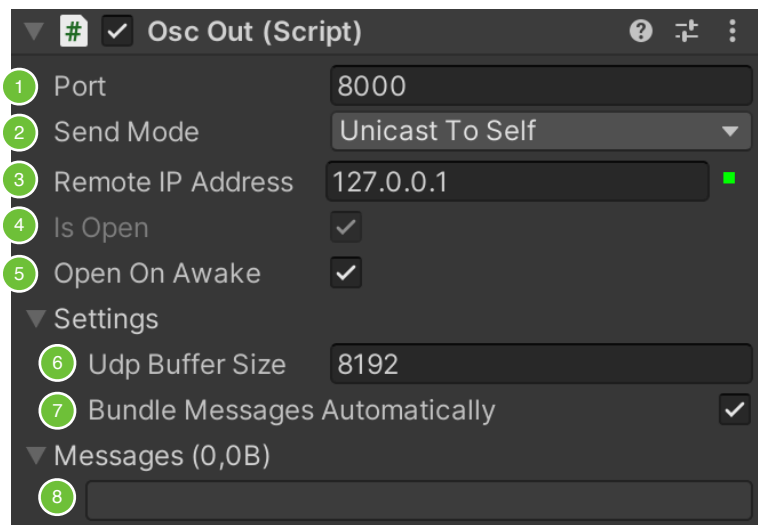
# Osc Out (Script)

1 Port 8000

2 Send Mode Unicast To Self

3 Remote IP Address 127.0.0.1

4 Is Open

5 Open On Awake

Settings

6 Udp Buffer Size 8192

7 Bundle Messages Automatically

Messages (0,0B)

8